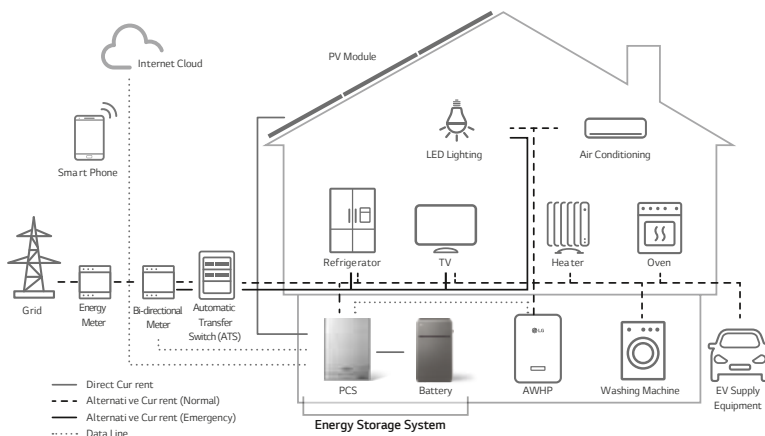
Internet Cloud

PV Module

Smart Phone

LED Lighting

Air Conditioning

Refrigerator

TV

Heater

Oven

Grid

Energy Meter

Bi-directional Meter

Automatic Transfer Switch (ATS)

PCS

Battery

LG

AWHP

Washing Machine

EV Supply Equipment

Direct Current
Alternative Current (Normal)
Alternative Current (Emergency)
Data Line

Energy Storage System